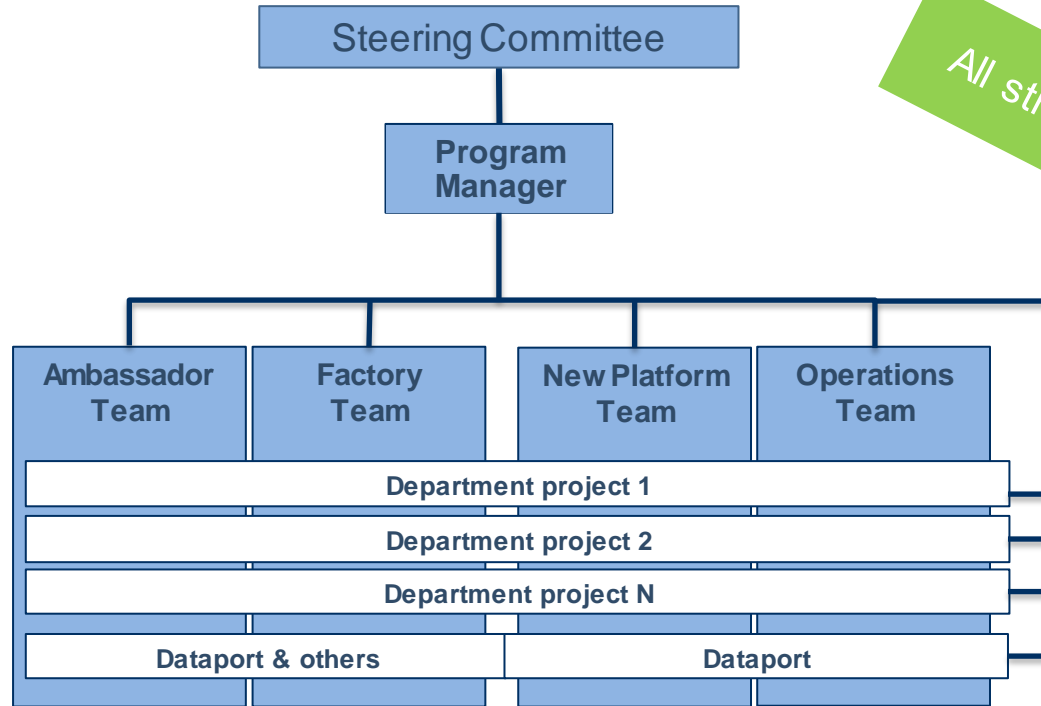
Steering Committee

Program Manager

Ambassador Team

Factory Team

New Platform Team

Operations Team

Department project 1

Department project 2

Department project N

Dataport & others

Dataport

All st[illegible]